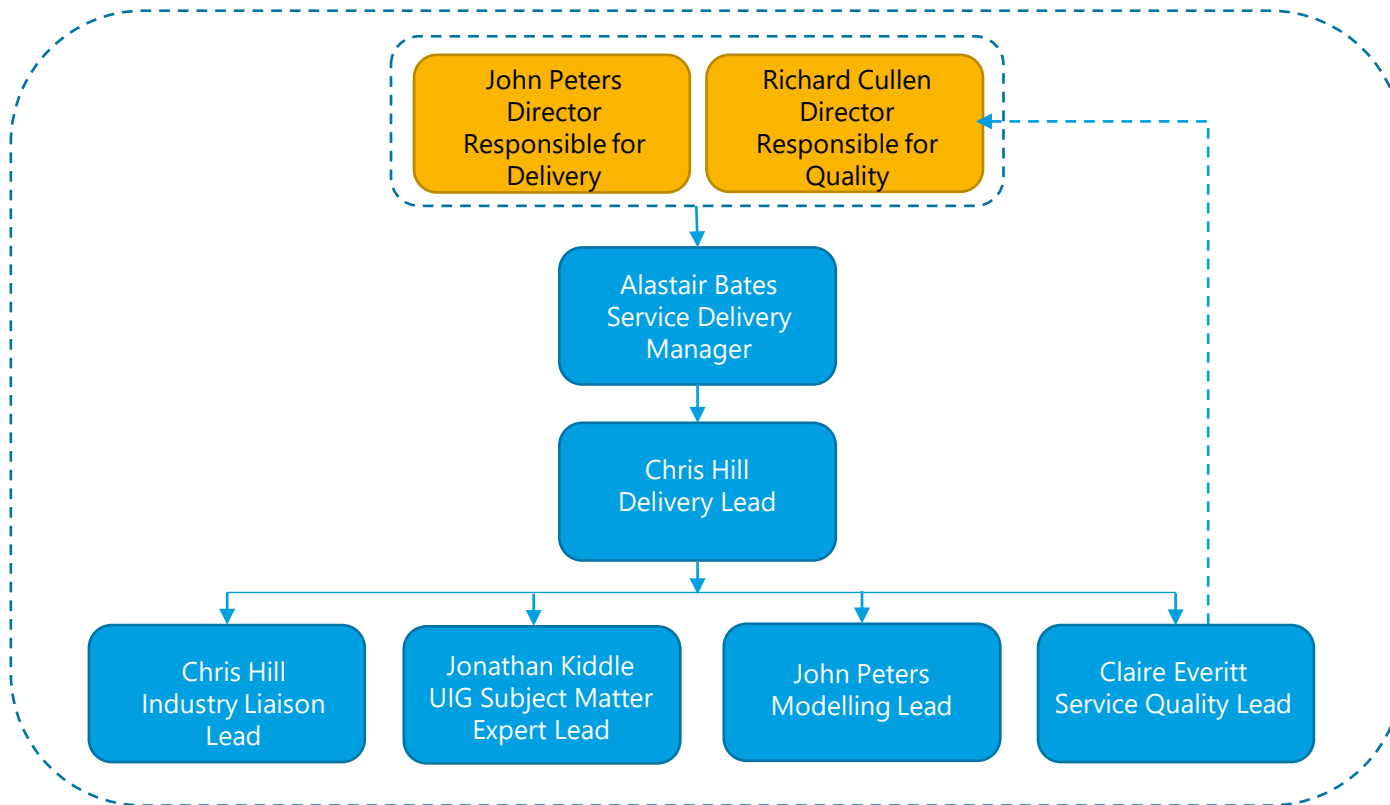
John Peters
Director
Responsible for
Delivery

Richard Cullen
Director
Responsible for
Quality

Alastair Bates
Service Delivery
Manager

Chris Hill
Delivery Lead

Chris Hill
Industry Liaison
Lead

Jonathan Kiddle
UIG Subject Matter
Expert Lead

John Peters
Modelling Lead

Claire Everitt
Service Quality Lead